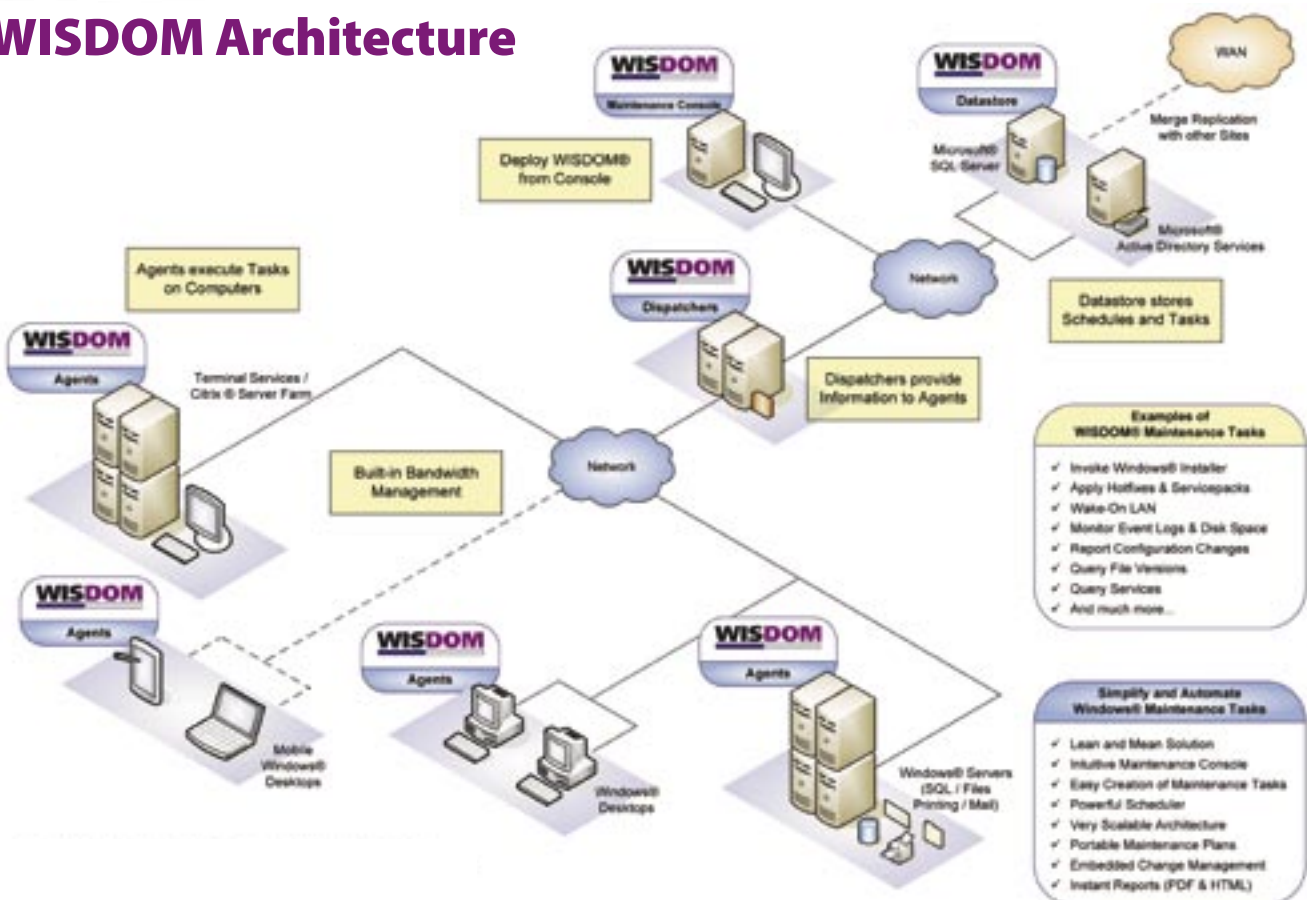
WISDOM Architecture

WISDOM
Maintenance Console

Deploy WISDOM® from Console

WISDOM
Datastore

WAN

Merge Replication with other Sites

Microsoft® SQL Server

Microsoft® Active Directory Services

Network

Datastore stores Schedules and Tasks

Agents execute Tasks on Computers

WISDOM
Dispatchers

Dispatchers provide Information to Agents

WISDOM
Agents

Terminal Services / Citrix ® Server Farm

Built-in Bandwidth Management

Network

Examples of WISDOM® Maintenance Tasks

✓ Invoke Windows® Installer
✓ Apply Hotfixes & Servicepacks
✓ Wake-On LAN
✓ Monitor Event Logs & Disk Space
✓ Report Configuration Changes
✓ Query File Versions
✓ Query Services
✓ And much more...

WISDOM
Agents

Mobile Windows® Desktops

WISDOM
Agents

Windows® Desktops

WISDOM
Agents

Windows® Servers (SQL / Files Printing / Mail)

Simplify and Automate Windows® Maintenance Tasks

✓ Lean and Mean Solution
✓ Intuitive Maintenance Console
✓ Easy Creation of Maintenance Tasks
✓ Powerful Scheduler
✓ Very Scalable Architecture
✓ Portable Maintenance Plans
✓ Embedded Change Management
✓ Instant Reports (PDF & HTML)